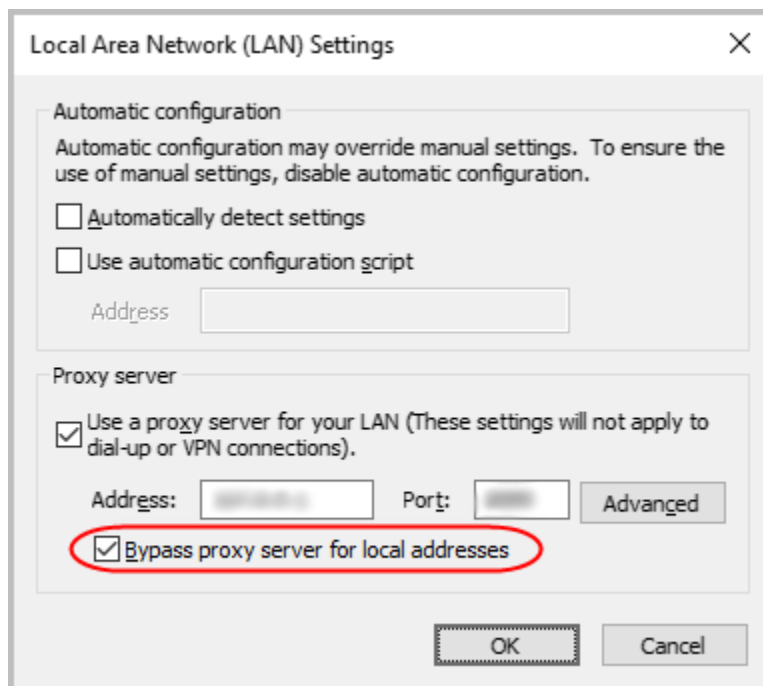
Local Area Network (LAN) Settings

×

Automatic configuration

Automatic configuration may override manual settings. To ensure the use of manual settings, disable automatic configuration.

Automatically detect settings

Use automatic configuration script

Address

Proxy server

Use a proxy server for your LAN (These settings will not apply to dial-up or VPN connections).

Address: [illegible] Port: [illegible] Advanced

Bypass proxy server for local addresses

OK Cancel